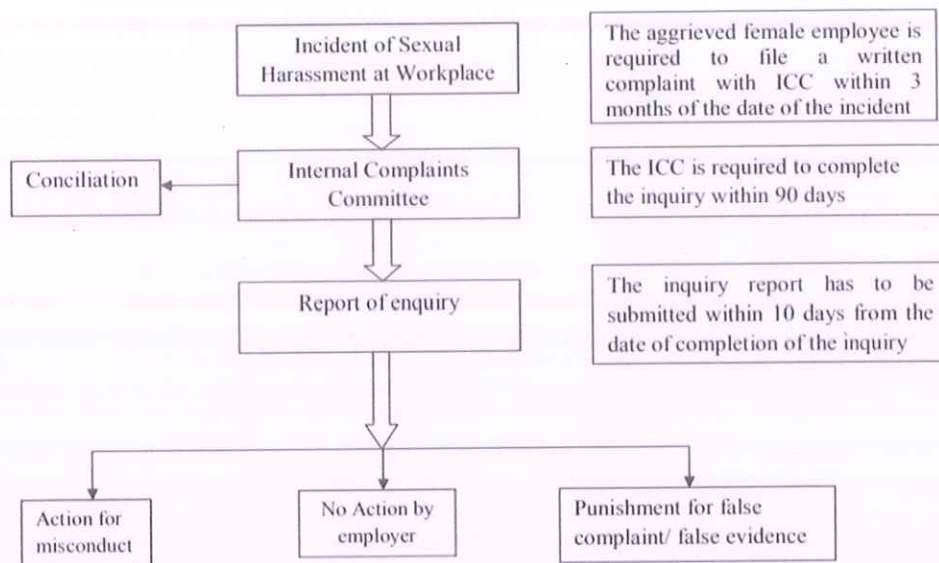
Incident of Sexual Harassment at Workplace

The aggrieved female employee is required to file a written complaint with ICC within 3 months of the date of the incident

Conciliation

Internal Complaints Committee

The ICC is required to complete the inquiry within 90 days

Report of enquiry

The inquiry report has to be submitted within 10 days from the date of completion of the inquiry

Action for misconduct

No Action by employer

Punishment for false complaint/ false evidence